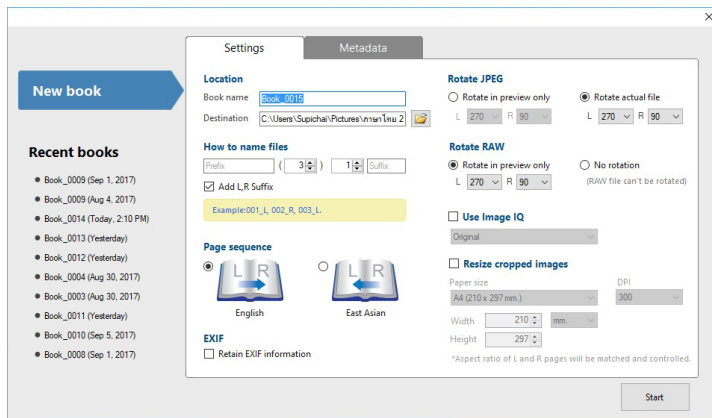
×

Settings

Metadata

New book

Recent books

Book_0009 (Sep 1, 2017)

Book_0009 (Aug 4, 2017)

Book_0014 (Today, 2:10 PM)

Book_0013 (Yesterday)

Book_0012 (Yesterday)

Book_0004 (Aug 30, 2017)

Book_0003 (Aug 30, 2017)

Book_0011 (Yesterday)

Book_0010 (Sep 5, 2017)

Book_0008 (Sep 1, 2017)

Location

Book name Book_0015

Destination C:\Users\Supichai\Pictures\ภาษาไทย 2

How to name files

Prefix ( 3 ) 1 Suffix

Add L,R Suffix

Example:001_L, 002_R, 003_L.

Page sequence

L R

English

L R

East Asian

EXIF

Retain EXIF information

Rotate JPEG

Rotate in preview only

Rotate actual file

L 270 R 90

L 270 R 90

Rotate RAW

Rotate in preview only

No rotation

L 270 R 90

(RAW file can't be rotated)

Use Image IQ

Original

Resize cropped images

Paper size

A4 (210 x 297 mm.)

DPI

300

Width 210 mm.

Height 297

*Aspect ratio of L and R pages will be matched and controlled.

Start